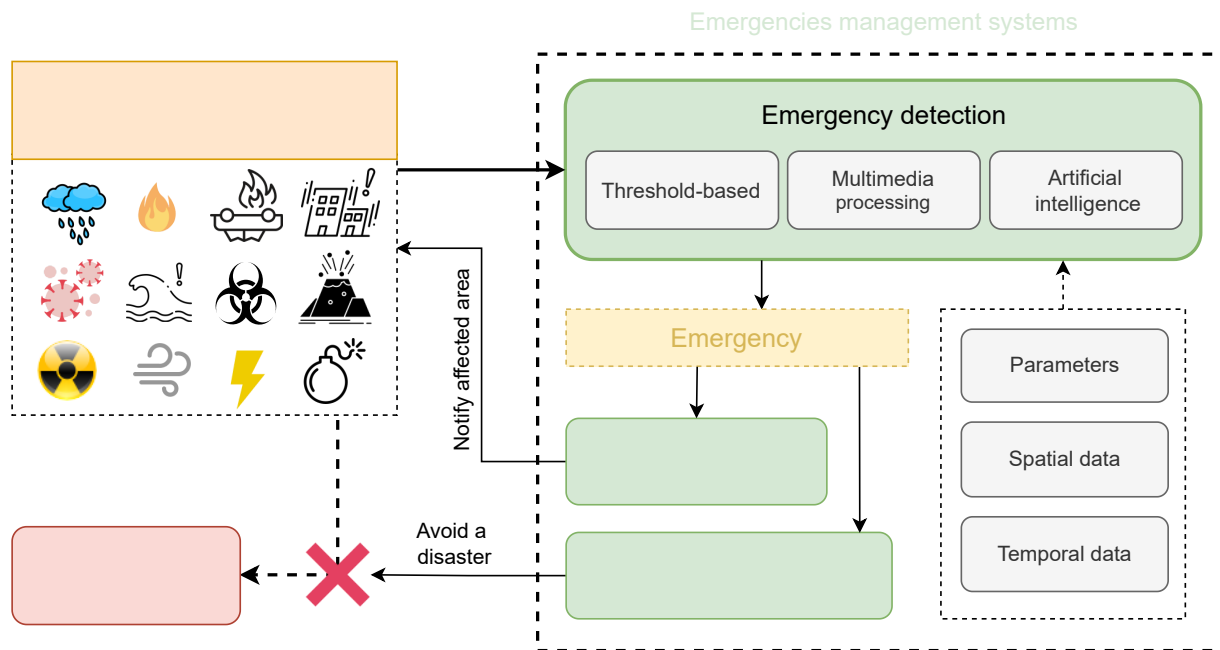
Emergencies management systems

Emergency detection

Threshold-based

Multimedia processing

Artificial intelligence

Emergency

Parameters

Spatial data

Temporal data

Notify affected area

Avoid a disaster